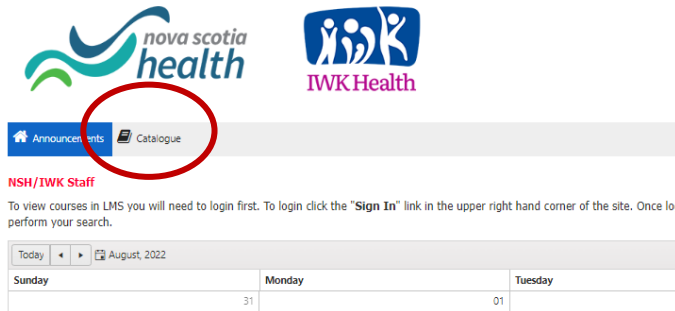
nova scotia health

IWK Health

Announcements | Catalogue

NSH/IWK Staff

To view courses in LMS you will need to login first. To login click the "**Sign In**" link in the upper right hand corner of the site. Once lo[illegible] perform your search.

Today ◄ ► August, 2022

| Sunday | Monday | Tuesday |
|---|---|---|
| 31 | 01 | |